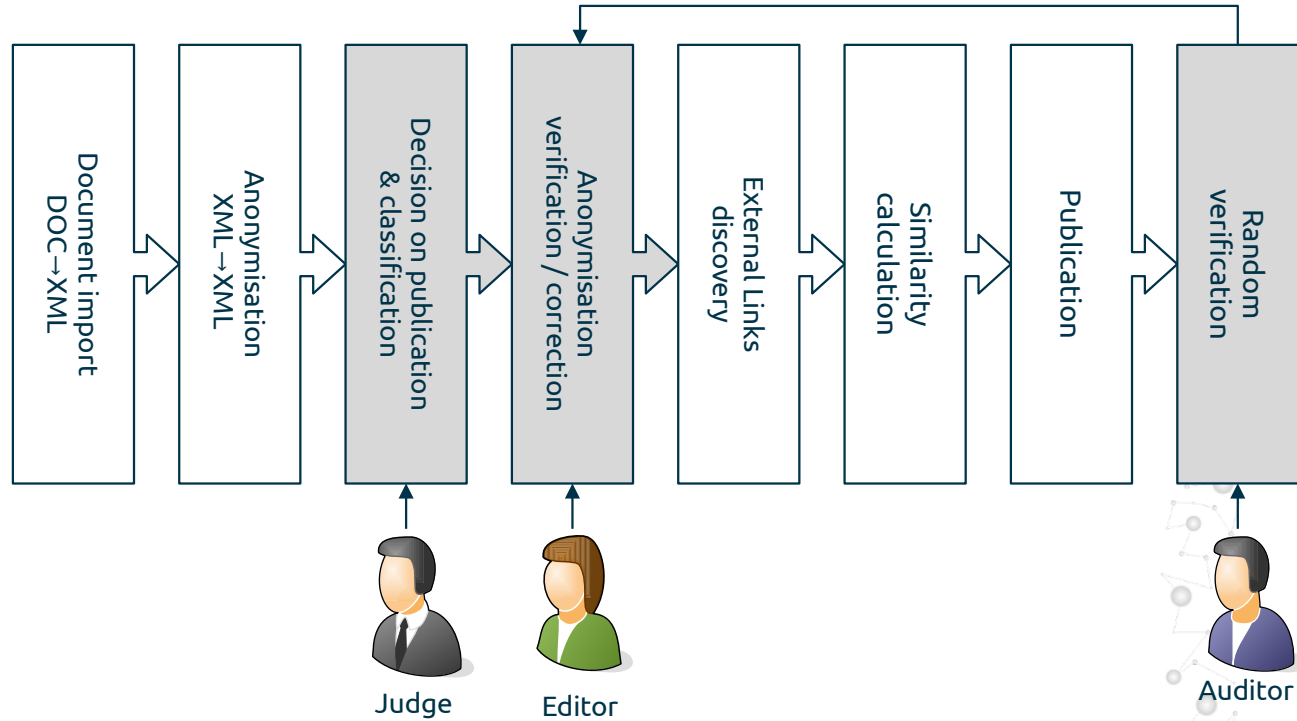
Document import DOC→XML

Anonymisation XML→XML

Decision on publication & classification

Anonymisation verification / correction

External Links discovery

Similarity calculation

Publication

Random verification

Judge

Editor

Auditor